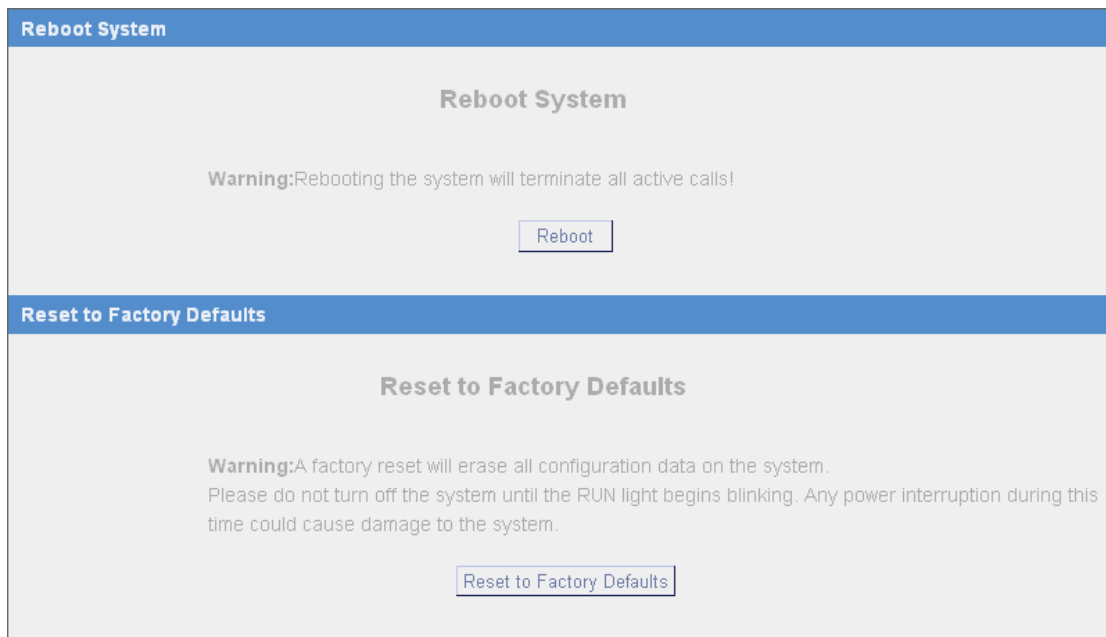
Reboot System

Reboot System

Warning:Rebooting the system will terminate all active calls!

Reboot

Reset to Factory Defaults

Reset to Factory Defaults

Warning:A factory reset will erase all configuration data on the system.
Please do not turn off the system until the RUN light begins blinking. Any power interruption during this time could cause damage to the system.

Reset to Factory Defaults